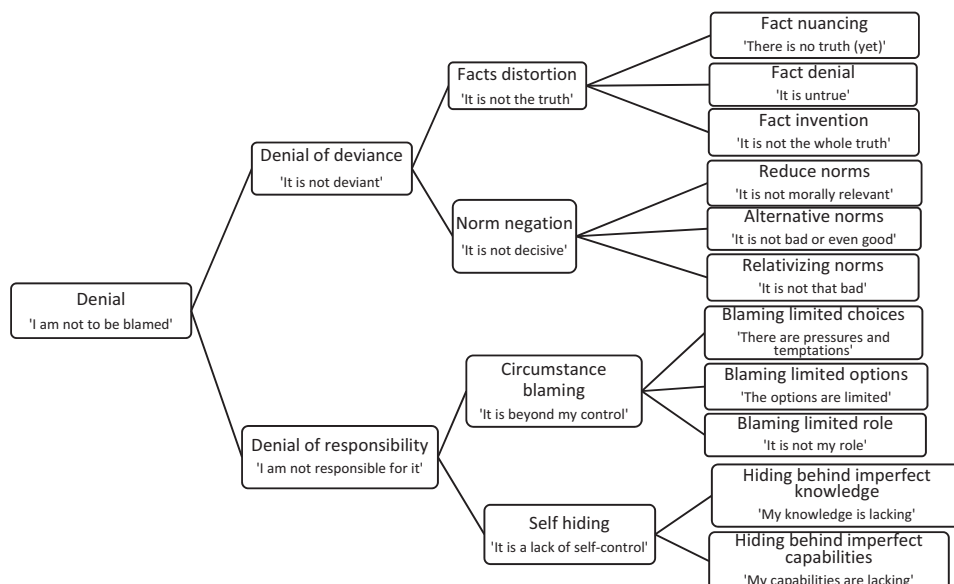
Denial
'I am not to be blamed'

Denial of deviance
'It is not deviant'

Facts distortion
'It is not the truth'

Fact nuancing
'There is no truth (yet)'

Fact denial
'It is untrue'

Fact invention
'It is not the whole truth'

Norm negation
'It is not decisive'

Reduce norms
'It is not morally relevant'

Alternative norms
'It is not bad or even good'

Relativizing norms
'It is not that bad'

Denial of responsibility
'I am not responsible for it'

Circumstance blaming
'It is beyond my control'

Blaming limited choices
'There are pressures and temptations'

Blaming limited options
'The options are limited'

Blaming limited role
'It is not my role'

Self hiding
'It is a lack of self-control'

Hiding behind imperfect knowledge
'My knowledge is lacking'

Hiding behind imperfect capabilities
'My capabilities are lacking'